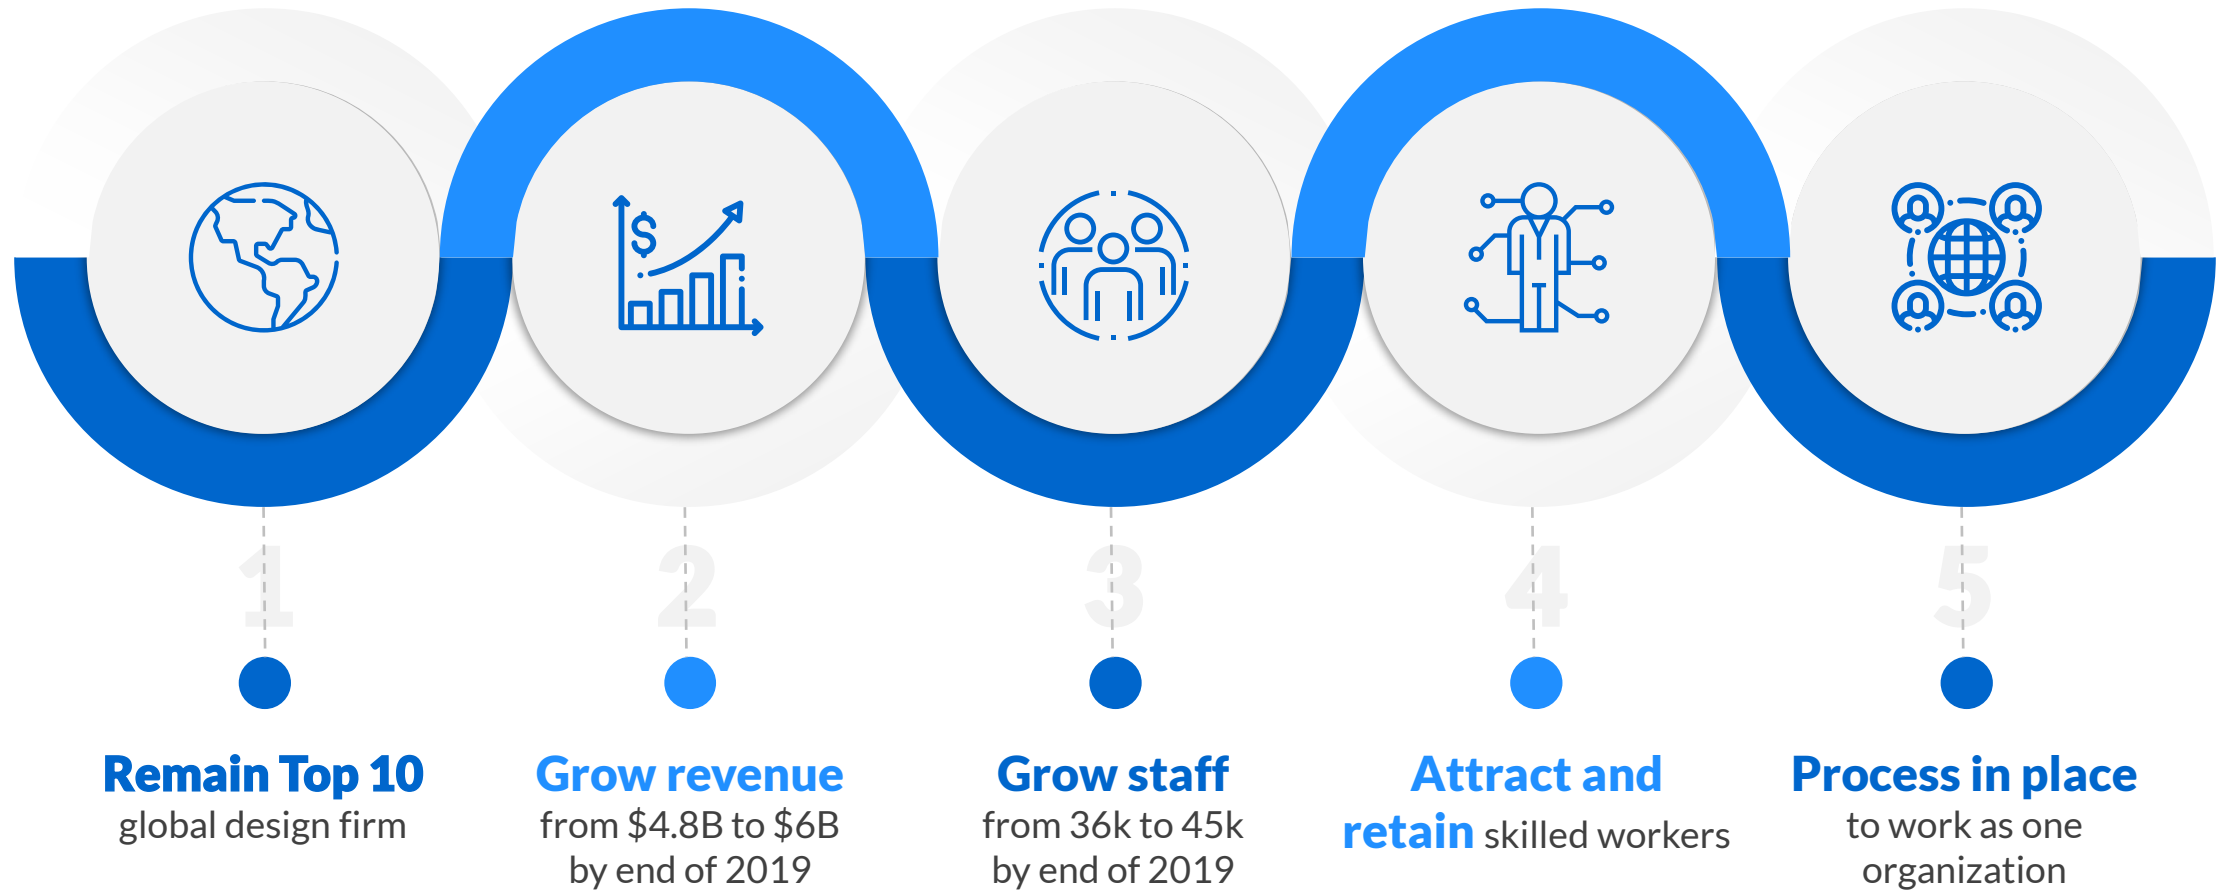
1

Remain Top 10
global design firm

2

Grow revenue
from \$4.8B to \$6B by end of 2019

3

Grow staff
from 36k to 45k by end of 2019

4

Attract and retain skilled workers

5

Process in place
to work as one organization